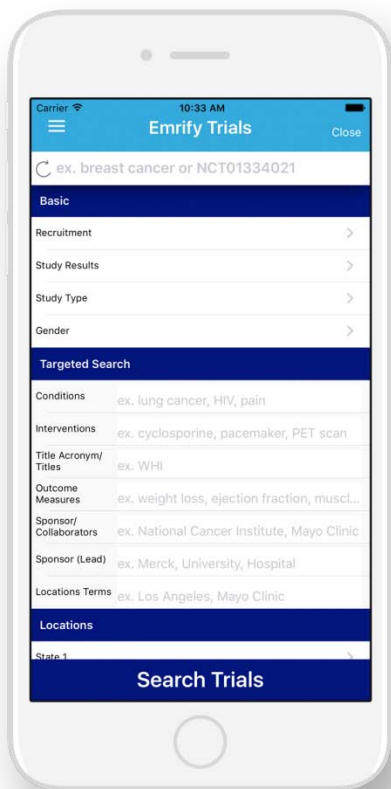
Carrier
10:33 AM
Emrify Trials
Close
ex. breast cancer or NCT01334021
Basic
Recruitment
Study Results
Study Type
Gender
Targeted Search
Conditions ex. lung cancer, HIV, pain
Interventions ex. cyclosporine, pacemaker, PET scan
Title Acronym/ Titles ex. WHI
Outcome Measures ex. weight loss, ejection fraction, muscl...
Sponsor/ Collaborators ex. National Cancer Institute, Mayo Clinic
Sponsor (Lead) ex. Merck, University, Hospital
Locations Terms ex. Los Angeles, Mayo Clinic
Locations
State 1
Search Trials